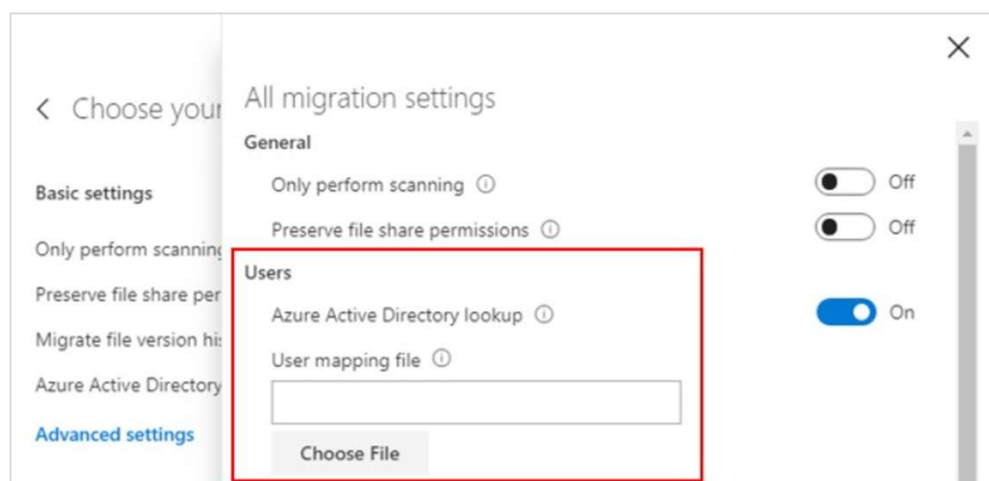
< Choose your

Basic settings

Only perform scanning

Preserve file share per

Migrate file version his

Azure Active Directory

Advanced settings

All migration settings

General

Only perform scanning ⓘ Off

Preserve file share permissions ⓘ Off

Users

Azure Active Directory lookup ⓘ On

User mapping file ⓘ

Choose File